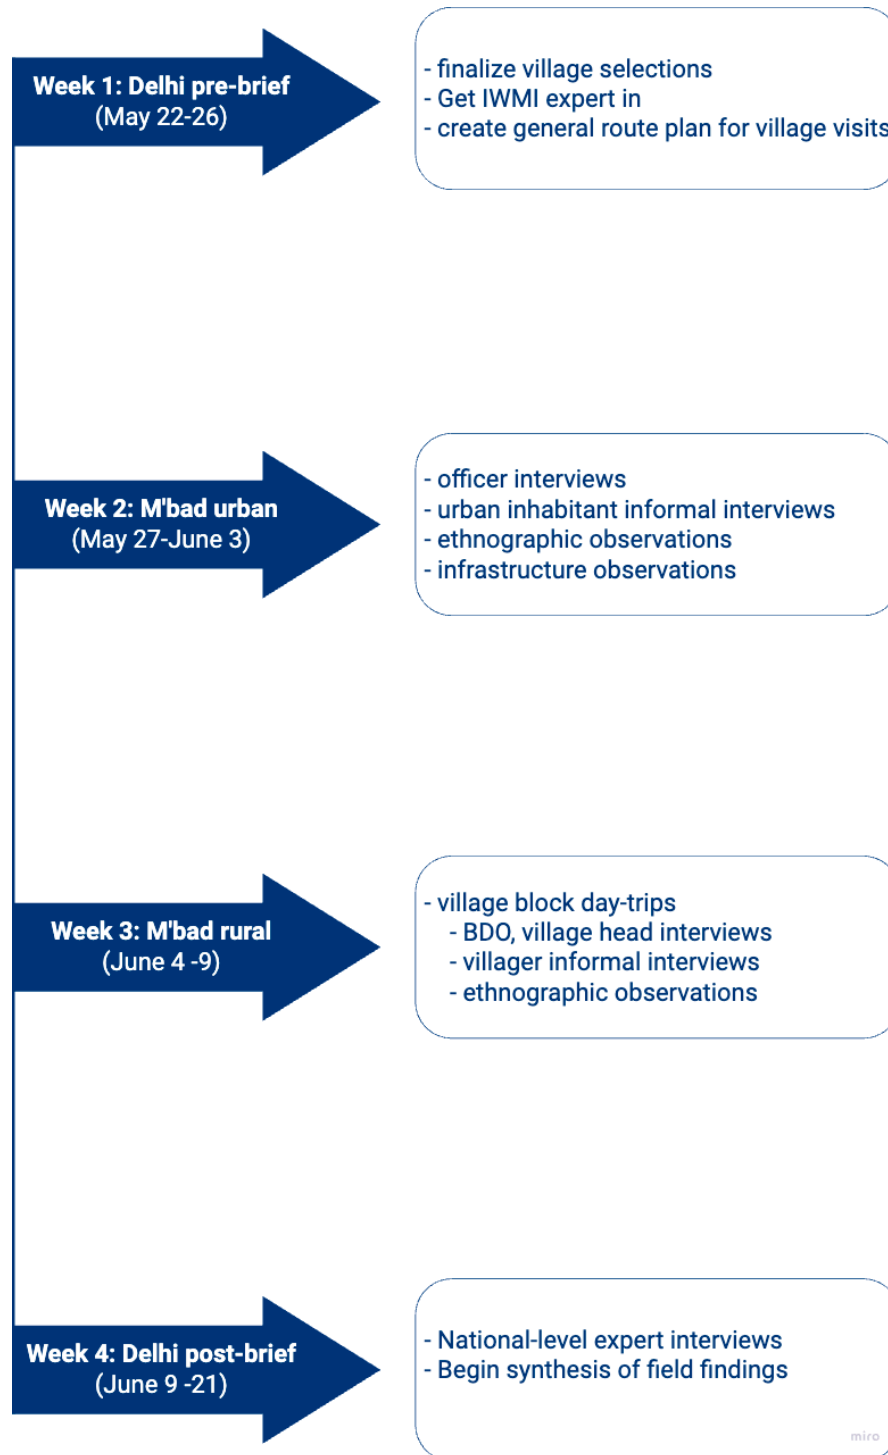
Week 1: Delhi pre-brief
(May 22-26)

- finalize village selections
- Get IWMI expert in
- create general route plan for village visits

Week 2: M'bad urban
(May 27-June 3)

- officer interviews
- urban inhabitant informal interviews
- ethnographic observations
- infrastructure observations

Week 3: M'bad rural
(June 4 -9)

- village block day-trips
- BDO, village head interviews
- villager informal interviews
- ethnographic observations

Week 4: Delhi post-brief
(June 9 -21)

- National-level expert interviews
- Begin synthesis of field findings

miro